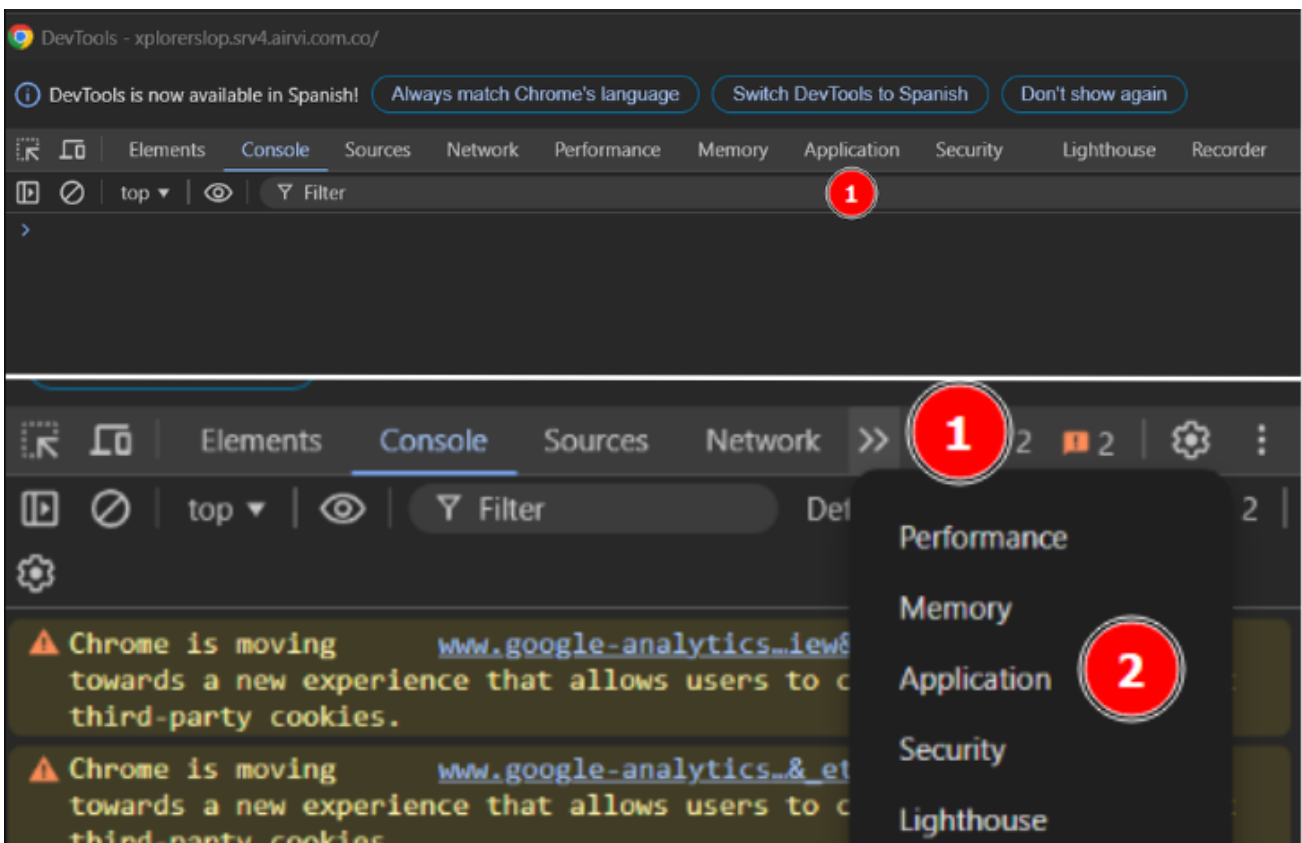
DevTools - xplorerslop.srv4.airvi.com.co/

DevTools is now available in Spanish! Always match Chrome's language Switch DevTools to Spanish Don't show again

Elements Console Sources Network Performance Memory Application Security Lighthouse Recorder

top ▾ Filter

1

>

Elements Console Sources Network >> 1 2 2

top ▾ Filter Def 2

Performance
Memory
Application 2
Security
Lighthouse

Chrome is moving towards a new experience that allows users to c third-party cookies. www.google-analytics…iew8

Chrome is moving towards a new experience that allows users to c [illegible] www.google-analytics…&_et